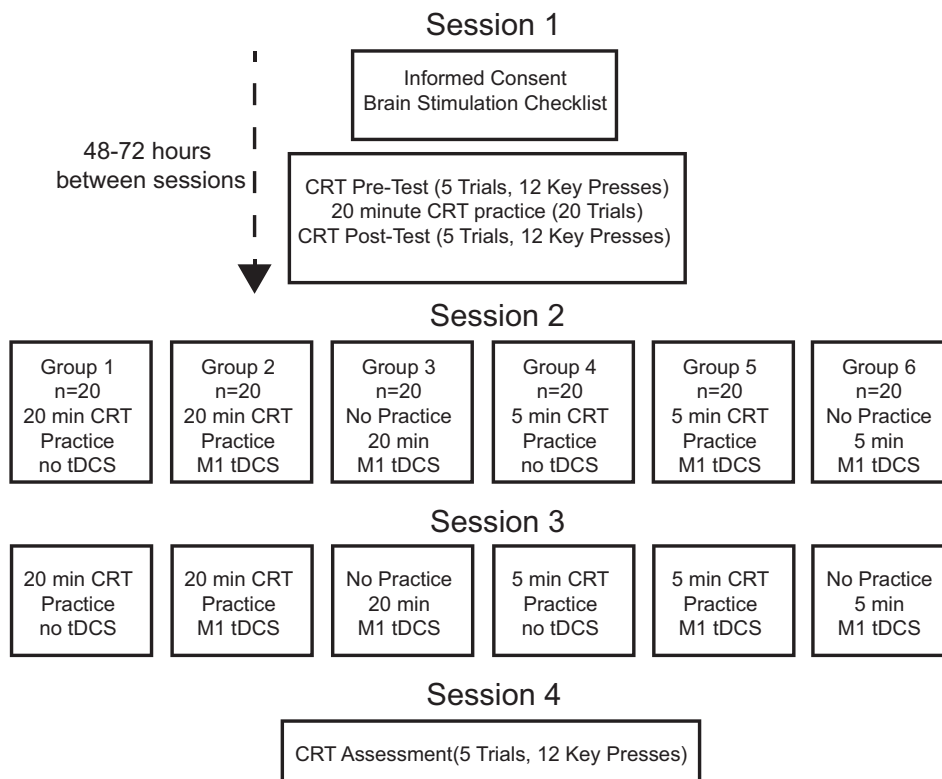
Session 1

Informed Consent
Brain Stimulation Checklist

48-72 hours between sessions

CRT Pre-Test (5 Trials, 12 Key Presses)
20 minute CRT practice (20 Trials)
CRT Post-Test (5 Trials, 12 Key Presses)

Session 2

Group 1
n=20
20 min CRT
Practice
no tDCS

Group 2
n=20
20 min CRT
Practice
M1 tDCS

Group 3
n=20
No Practice
20 min
M1 tDCS

Group 4
n=20
5 min CRT
Practice
no tDCS

Group 5
n=20
5 min CRT
Practice
M1 tDCS

Group 6
n=20
No Practice
5 min
M1 tDCS

Session 3

20 min CRT
Practice
no tDCS

20 min CRT
Practice
M1 tDCS

No Practice
20 min
M1 tDCS

5 min CRT
Practice
no tDCS

5 min CRT
Practice
M1 tDCS

No Practice
5 min
M1 tDCS

Session 4

CRT Assessment(5 Trials, 12 Key Presses)